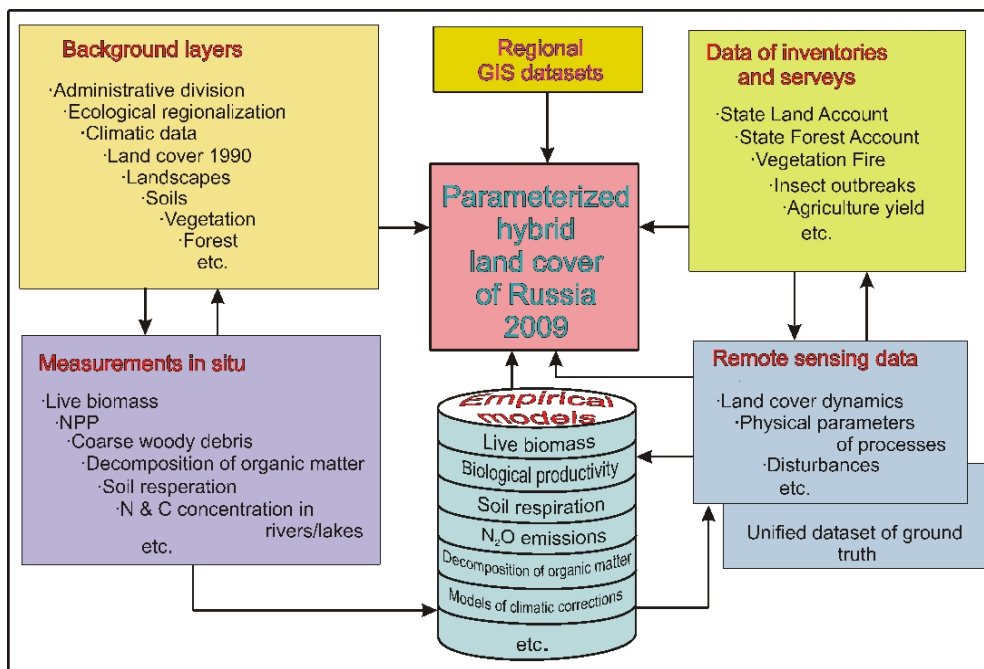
Background layers

·Administrative division
·Ecological regionalization
·Climatic data
·Land cover 1990
·Landscapes
·Soils
·Vegetation
·Forest
etc.

Regional GIS datasets

Data of inventories and serveys

·State Land Account
·State Forest Account
·Vegetation Fire
·Insect outbreaks
·Agriculture yield
etc.

Parameterized hybrid land cover of Russia 2009

Measurements in situ

·Live biomass
·NPP
·Coarse woody debris
·Decomposition of organic matter
·Soil resperation
·N & C concentration in rivers/lakes
etc.

Empirical models

Live biomass
Biological productivity
Soil respiration
$N_2O$ emissions
Decomposition of organic matter
Models of climatic corrections
etc.

Remote sensing data

·Land cover dynamics
·Physical parameters of processes
·Disturbances
etc.

Unified dataset of ground truth